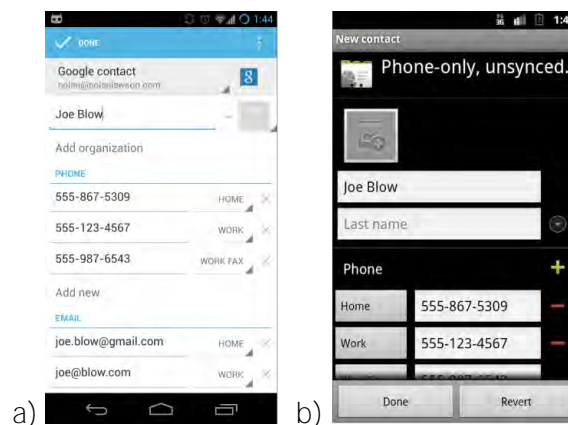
1:44

DONE

Google contact
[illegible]

8

Joe Blow

Add organization

PHONE

555-867-5309 HOME

555-123-4567 WORK

555-987-6543 WORK FAX

Add new

EMAIL

joe.blow@gmail.com HOME

joe@blow.com WORK

a)

1:4

New contact

Phone-only, unsynced.

Joe Blow

Last name

Phone

Home 555-867-5309

Work 555-123-4567

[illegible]

Done Revert

b)